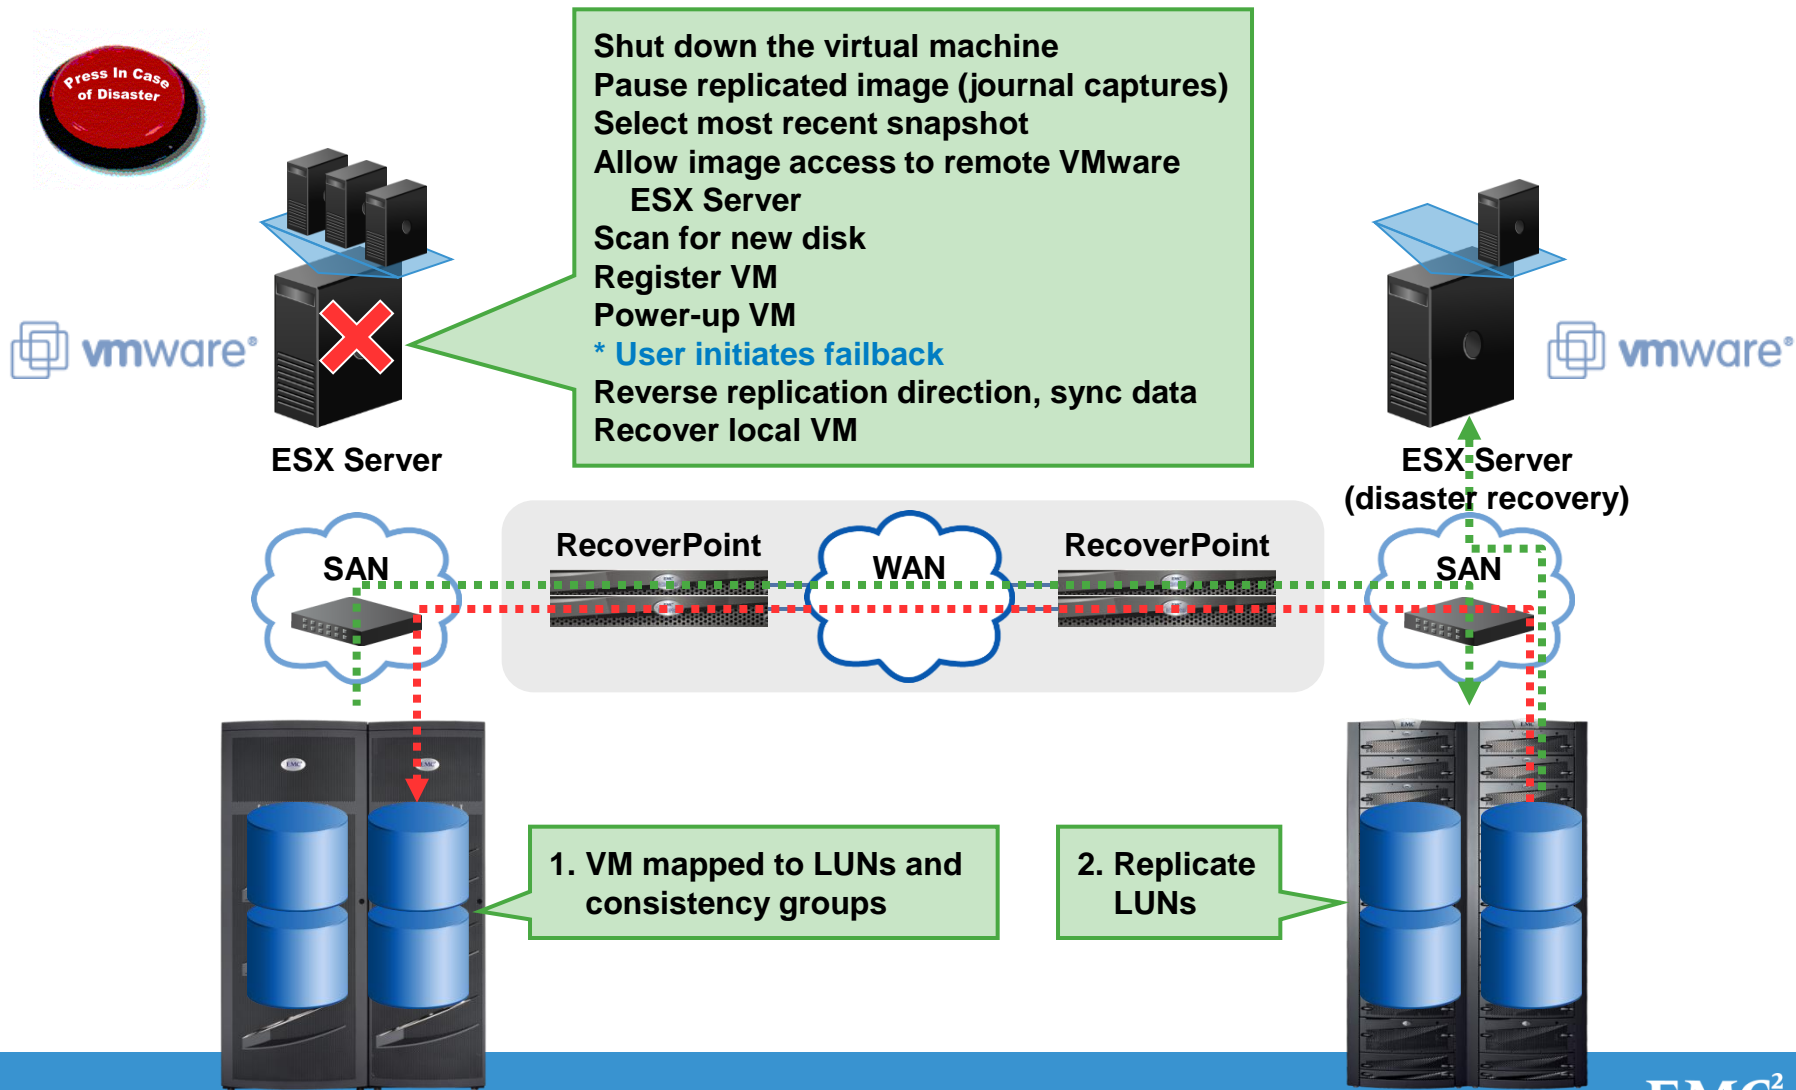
Press In Case of Disaster

Shut down the virtual machine
Pause replicated image (journal captures)
Select most recent snapshot
Allow image access to remote VMware ESX Server
Scan for new disk
Register VM
Power-up VM
* User initiates failback
Reverse replication direction, sync data
Recover local VM

vmware

ESX Server

vmware

ESX Server
(disaster recovery)

SAN

RecoverPoint

WAN

RecoverPoint

SAN

1. VM mapped to LUNs and consistency groups

2. Replicate LUNs

EMC²